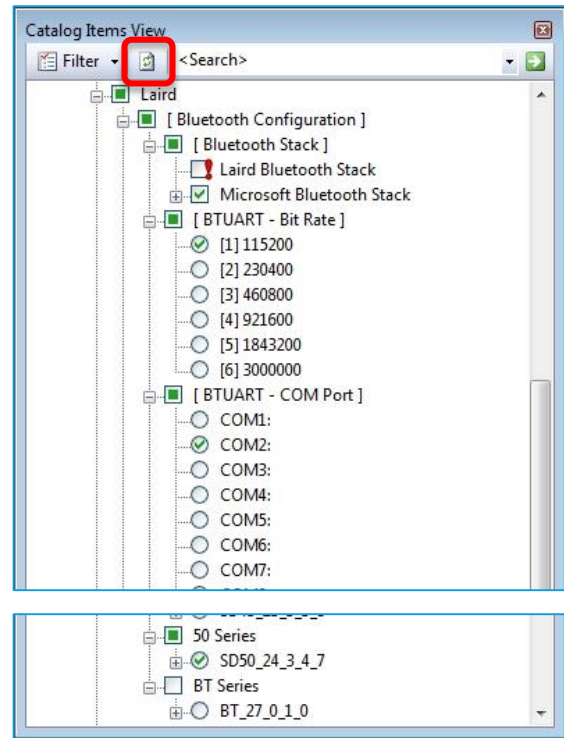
Catalog Items View
Filter
<Search>
Laird
[ Bluetooth Configuration ]
[ Bluetooth Stack ]
Laird Bluetooth Stack
Microsoft Bluetooth Stack
[ BTUART - Bit Rate ]
[1] 115200
[2] 230400
[3] 460800
[4] 921600
[5] 1843200
[6] 3000000
[ BTUART - COM Port ]
COM1:
COM2:
COM3:
COM4:
COM5:
COM6:
COM7:
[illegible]

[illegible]
50 Series
SD50_24_3_4_7
BT Series
BT_27_0_1_0